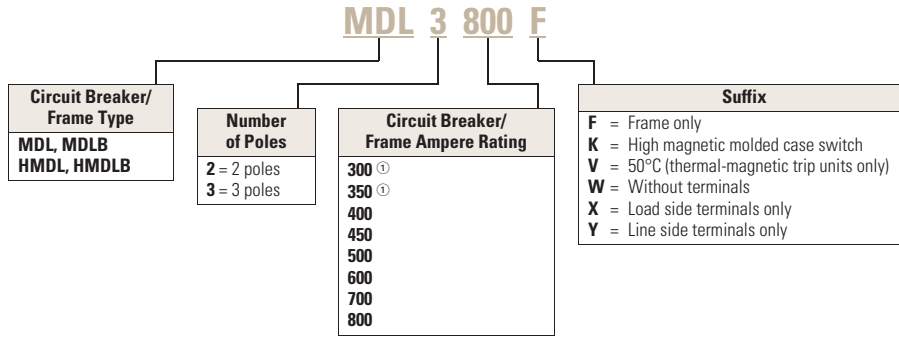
MDL 3 800 F

Circuit Breaker/ Frame Type
MDL, MDLB
HMDL, HMDLB

Number of Poles
2 = 2 poles
3 = 3 poles

Circuit Breaker/ Frame Ampere Rating
300 ①
350 ①
400
450
500
600
700
800

Suffix
F = Frame only
K = High magnetic molded case switch
V = 50°C (thermal-magnetic trip units only)
W = Without terminals
X = Load side terminals only
Y = Line side terminals only